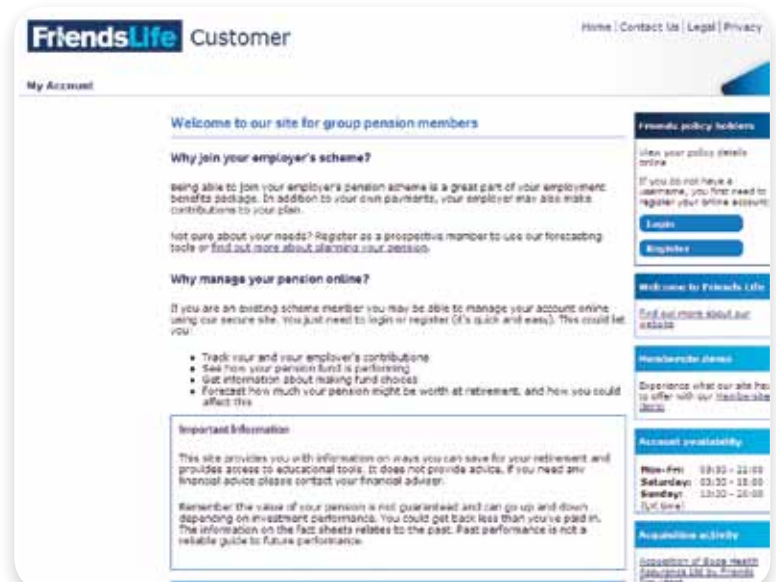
FriendsLife Customer

Home | Contact Us | Legal | Privacy

My Account

Welcome to our site for group pension members

Why join your employer's scheme?

Being able to join your employer's pension scheme is a great part of your employment benefits package. In addition to your own payments, your employer may also make contributions to your plan.

Not sure about your needs? Register as a prospective member to use our forecasting tools or find out more about planning your pension.

Why manage your pension online?

If you are an existing scheme member you may be able to manage your account online using our secure site. You just need to login or register (it's quick and easy). This could let you:

- Track your and your employer's contributions
- See how your pension fund is performing
- Get information about making fund choices
- Forecast how much your pension might be worth at retirement, and how you could affect this

Important Information

This site provides you with information on ways you can save for your retirement and provides access to educational tools. It does not provide advice. If you need any financial advice please contact your financial adviser.

Remember the value of your pension is not guaranteed and can go up and down depending on investment performance. You could get back less than you've paid in. The information on the fact sheets relates to the past. Past performance is not a reliable guide to future performance.

Friends policy holders

View your policy details online

If you do not have a username, you first need to register your online account

Login

Register

Welcome to Friends Life

Find out more about our website

Membersite demo

Experience what our site has to offer with our Membersite demo

Account availability

Mon-Fri: 03:30 - 22:00
Saturday: 03:30 - 18:00
Sunday: 13:30 - 20:00
(UK time)

Acquisition activity

Acquisition of Bupa Health Assurance Ltd by Friends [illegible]